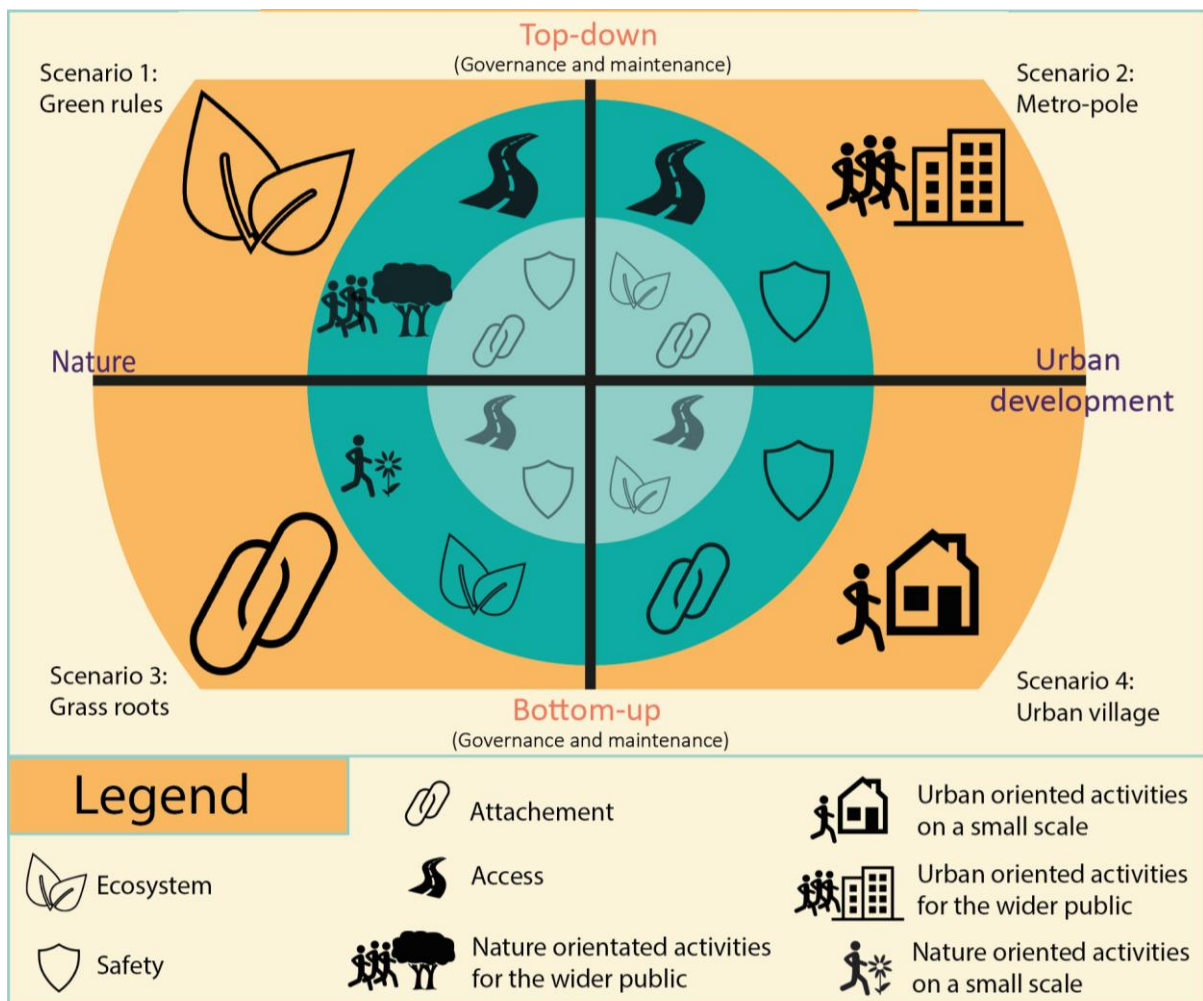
Top-down
(Governance and maintenance)

Scenario 1:
Green rules

Scenario 2:
Metro-pole

Nature

Urban development

Scenario 3:
Grass roots

Bottom-up
(Governance and maintenance)

Scenario 4:
Urban village

Legend

Ecosystem

Safety

Attachement

Access

Nature orientated activities for the wider public

Urban oriented activities on a small scale

Urban oriented activities for the wider public

Nature oriented activities on a small scale